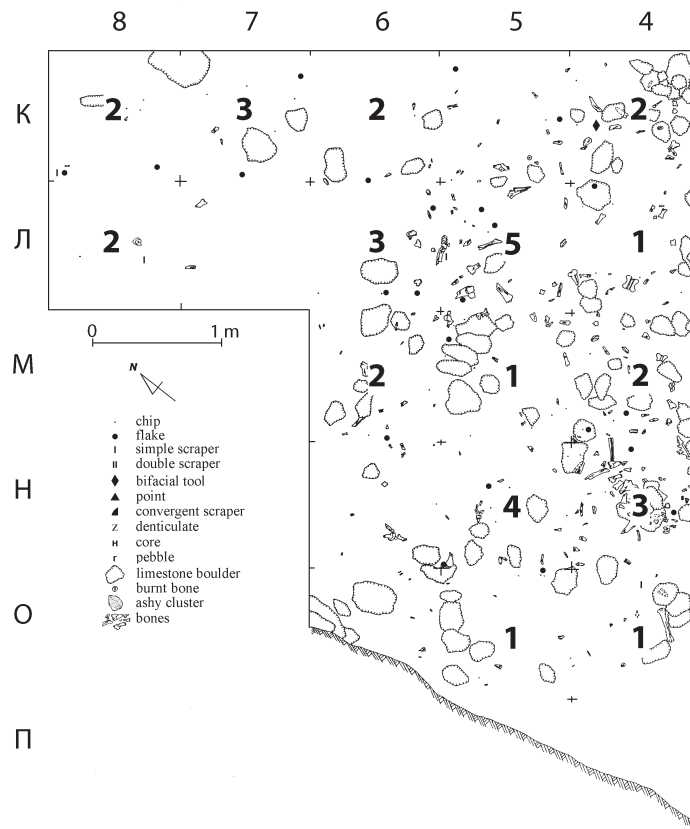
8 7 6 5 4

К
2 3 2 2

Л
2 3 5 1

М
2 1 2

Н
4 3

О
1 1

П

0 1 m

N

chip
flake
simple scraper
double scraper
bifacial tool
point
convergent scraper
denticulate
core
pebble
limestone boulder
burnt bone
ashy cluster
bones